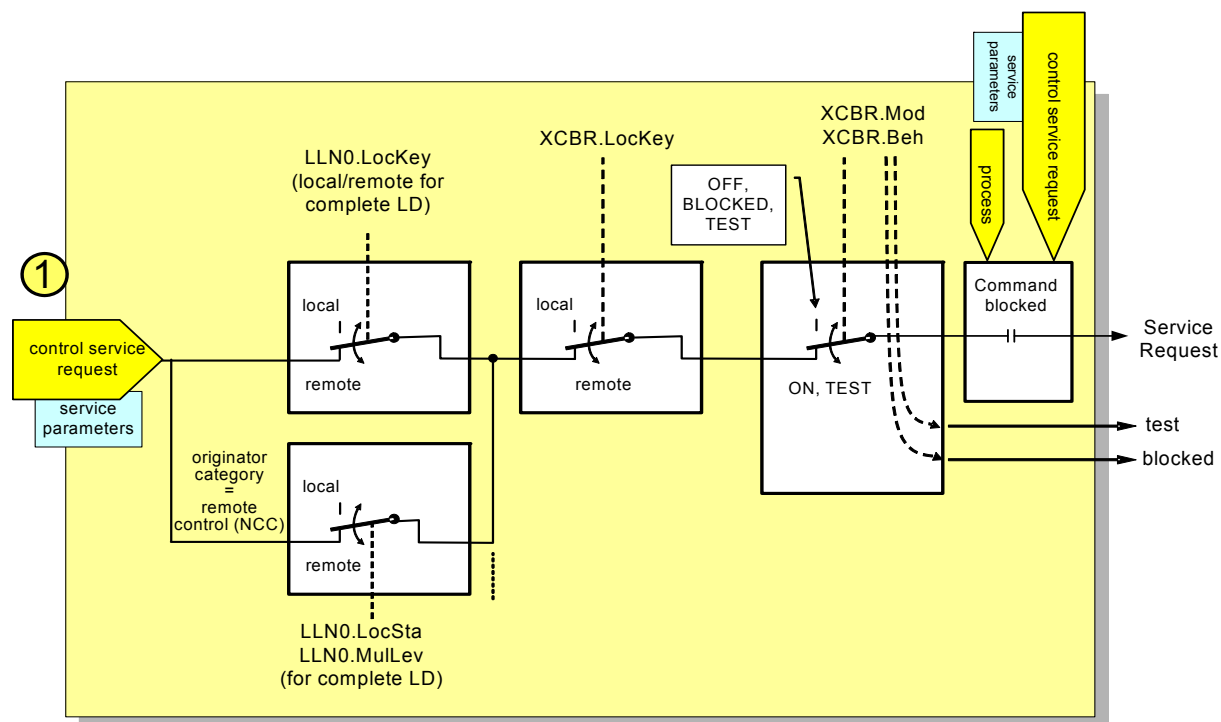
service parameters

control service request

XCBR.Mod
XCBR.Beh

XCBR.LocKey

LLN0.LocKey
(local/remote for complete LD)

OFF,
BLOCKED,
TEST

process

1

control service request

service parameters

local

remote

local

remote

ON, TEST

Command blocked

Service Request

test

blocked

originator category = remote control (NCC)

local

remote

LLN0.LocSta
LLN0.MulLev
(for complete LD)